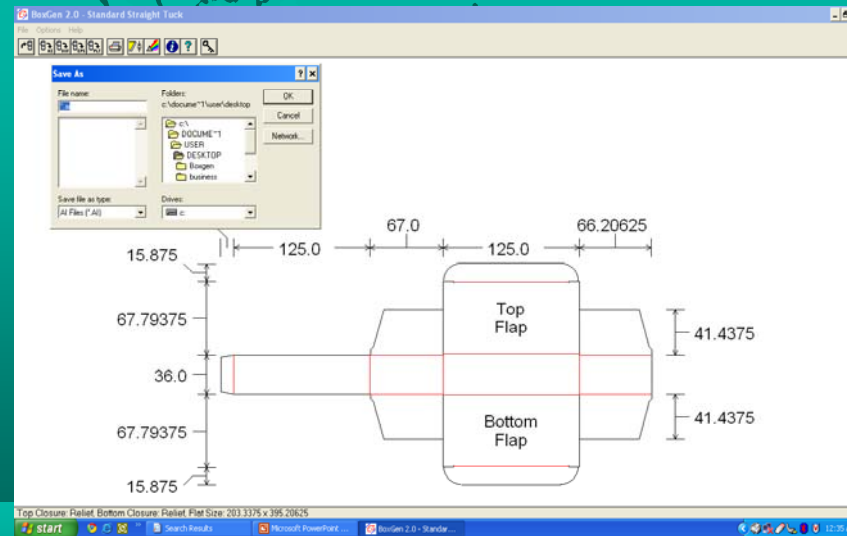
BoxGen 2.0 - Standard Straight Tuck

File Options Help

Save As

File name:

Folders:
c:\docume~1\user\desktop

OK

Cancel

Network...

c:\
DOCUME~1
USER
DESKTOP
Boxgen
business

Save file as type:
All Files (*.All)

Drives:
c:

67.0

66.20625

15.875

125.0

125.0

Top Flap

67.79375

41.4375

36.0

Bottom Flap

41.4375

67.79375

15.875

Top Closure: Relief, Bottom Closure: Relief, Flat Size: 203.3375 x 395.20625

start

Search Results

Microsoft PowerPoint ...

BoxGen 2.0 - Standar...

12:35